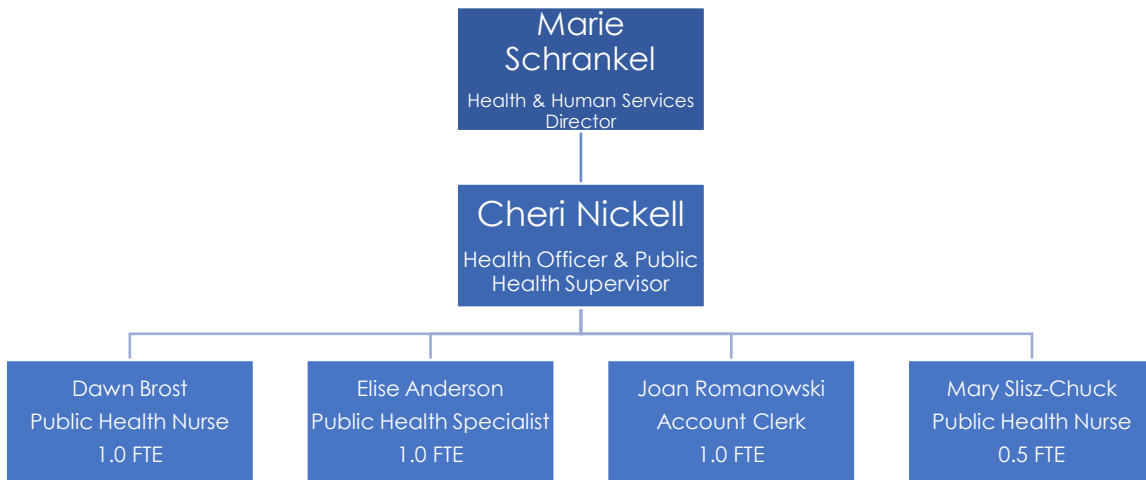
Marie Schrankel
Health & Human Services Director

Cheri Nickell
Health Officer & Public Health Supervisor

Dawn Brost
Public Health Nurse
1.0 FTE

Elise Anderson
Public Health Specialist
1.0 FTE

Joan Romanowski
Account Clerk
1.0 FTE

Mary Slisz-Chuck
Public Health Nurse
0.5 FTE